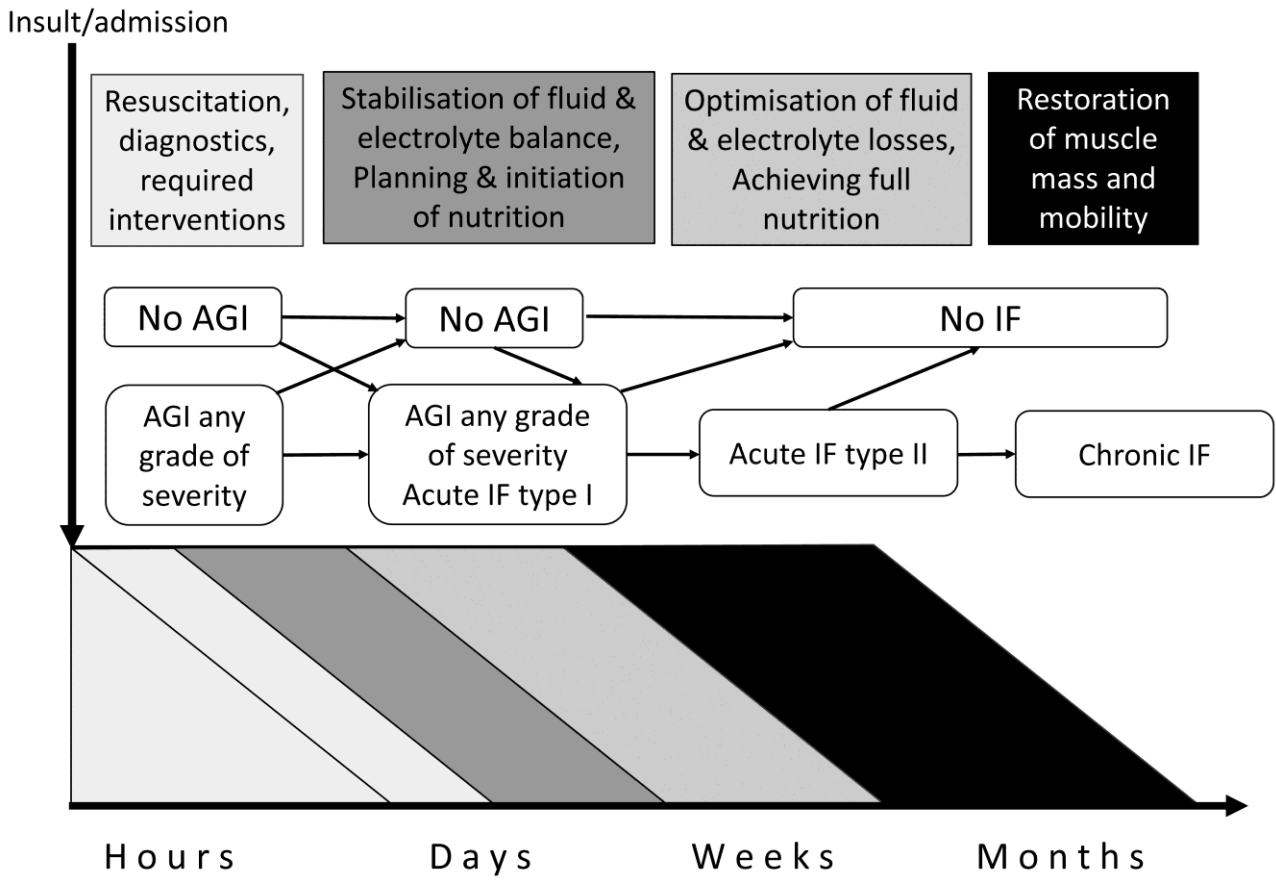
Insult/admission

Resuscitation, diagnostics, required interventions

Stabilisation of fluid & electrolyte balance, Planning & initiation of nutrition

Optimisation of fluid & electrolyte losses, Achieving full nutrition

Restoration of muscle mass and mobility

No AGI

No AGI

No IF

AGI any grade of severity

AGI any grade of severity Acute IF type I

Acute IF type II

Chronic IF

Hours

Days

Weeks

Months